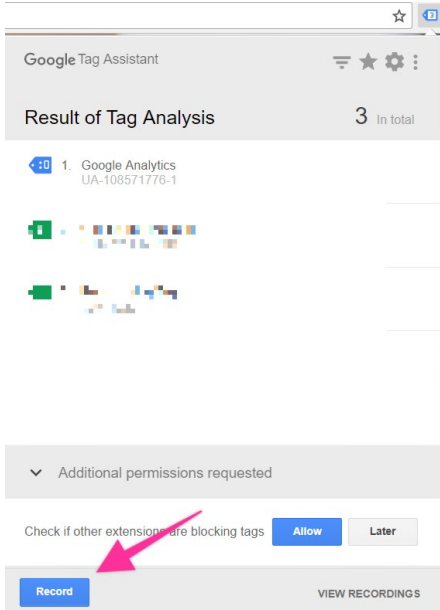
Google Tag Assistant

Result of Tag Analysis

3 In total

1. Google Analytics
UA-108571776-1

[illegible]

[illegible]

Additional permissions requested

Check if other extensions are blocking tags

Allow

Later

Record

VIEW RECORDINGS